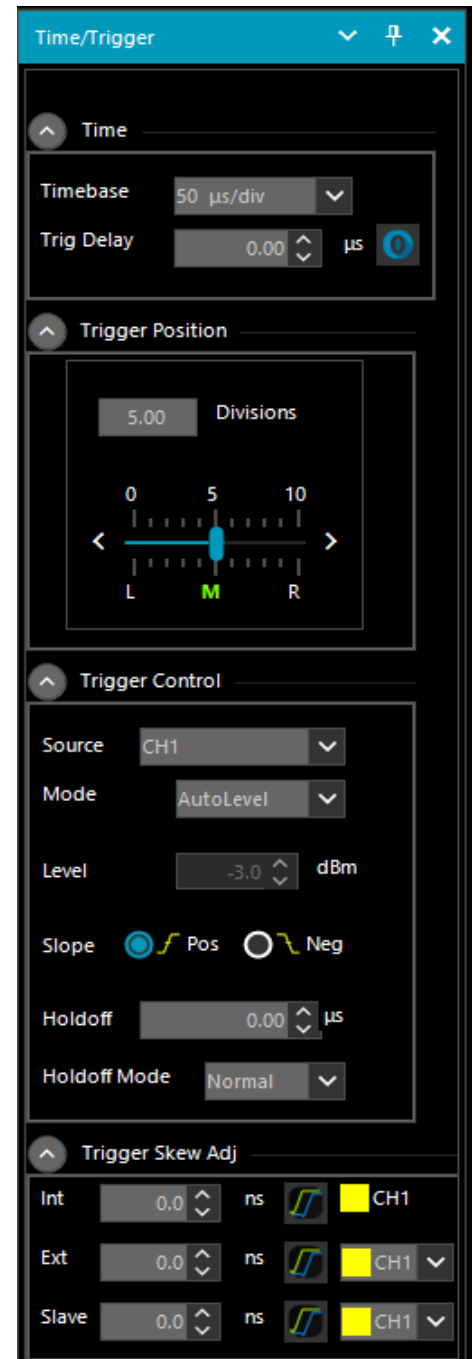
Time/Trigger

Time

Timebase 50 µs/div

Trig Delay 0.00 µs

Trigger Position

5.00 Divisions

0 5 10

L M R

Trigger Control

Source CH1

Mode AutoLevel

Level -3.0 dBm

Slope Pos Neg

Holdoff 0.00 µs

Holdoff Mode Normal

Trigger Skew Adj

Int 0.0 ns CH1

Ext 0.0 ns CH1

Slave 0.0 ns CH1